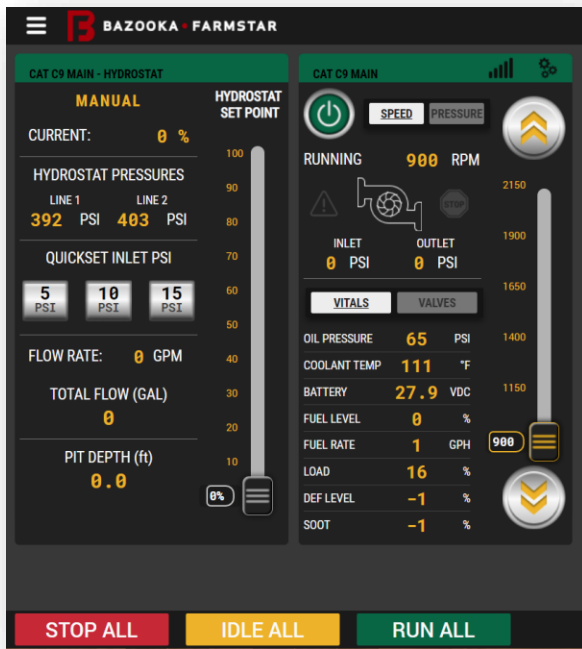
BAZOOKA • FARMSTAR

CAT C9 MAIN - HYDROSTAT

MANUAL

HYDROSTAT SET POINT

CURRENT: 0 %

HYDROSTAT PRESSURES

LINE 1 392 PSI

LINE 2 403 PSI

QUICKSET INLET PSI

5 PSI

10 PSI

15 PSI

FLOW RATE: 0 GPM

TOTAL FLOW (GAL)

0

PIT DEPTH (ft)

0.0

100
90
80
70
60
50
40
30
20
10
0%

CAT C9 MAIN

SPEED PRESSURE

RUNNING 900 RPM

STOP

INLET 0 PSI

OUTLET 0 PSI

VITALS VALVES

| | | |
|---|---|---|
| OIL PRESSURE | 65 | PSI |
| COOLANT TEMP | 111 | °F |
| BATTERY | 27.9 | VDC |
| FUEL LEVEL | 0 | % |
| FUEL RATE | 1 | GPH |
| LOAD | 16 | % |
| DEF LEVEL | -1 | % |
| SOOT | -1 | % |

2150
1900
1650
1400
1150
900

STOP ALL IDLE ALL RUN ALL